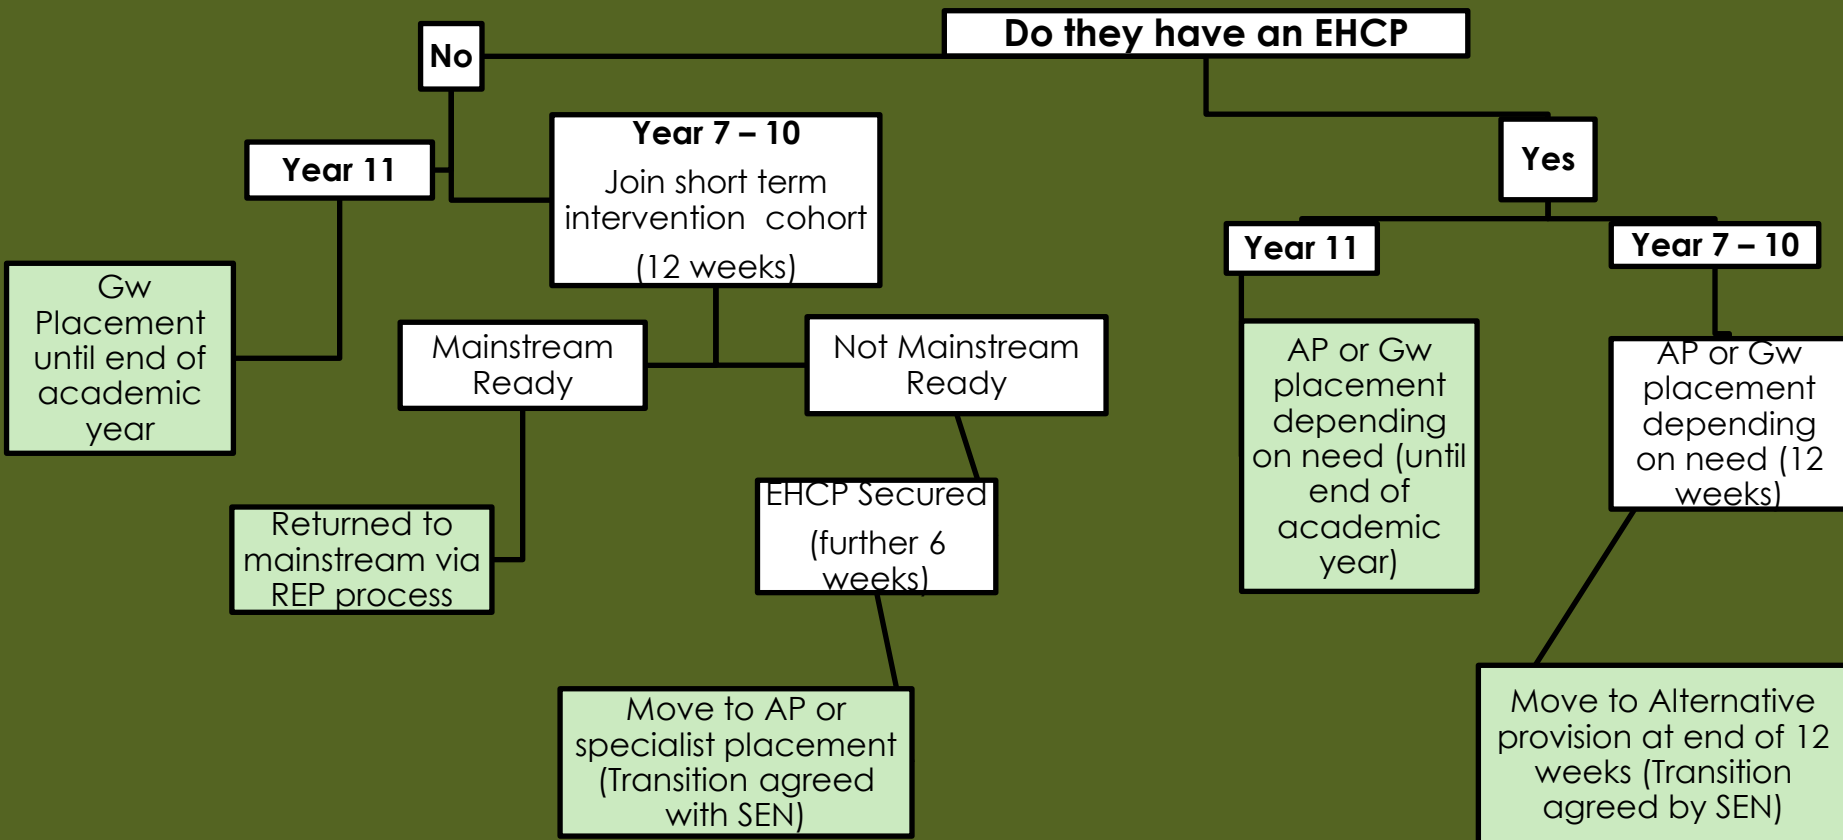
Do they have an EHCP

No

Year 11

Gw Placement until end of academic year

Year 7 – 10

Join short term intervention cohort

(12 weeks)

Mainstream Ready

Returned to mainstream via REP process

Not Mainstream Ready

EHCP Secured

(further 6 weeks)

Move to AP or specialist placement (Transition agreed with SEN)

Yes

Year 11

AP or Gw placement depending on need (until end of academic year)

Year 7 – 10

AP or Gw placement depending on need (12 weeks)

Move to Alternative provision at end of 12 weeks (Transition agreed by SEN)